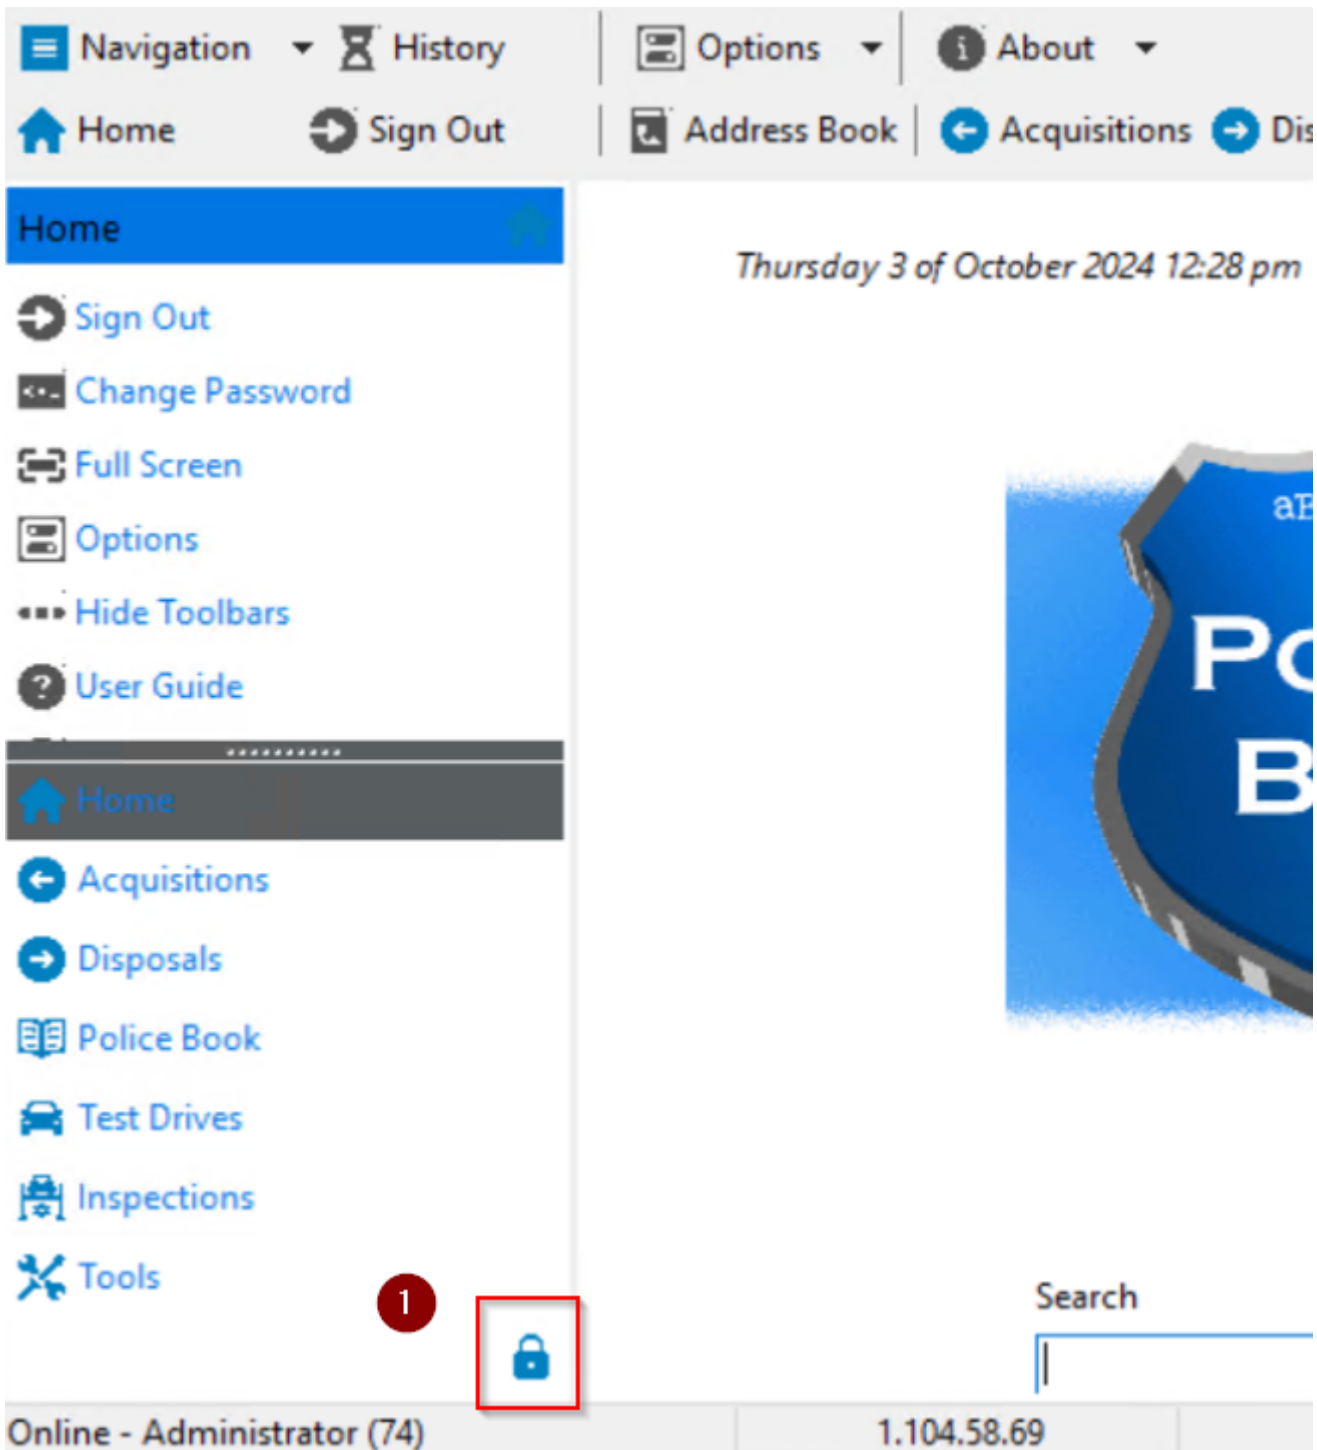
Navigation History Options About

Home Sign Out Address Book Acquisitions Dis

Home

Thursday 3 of October 2024 12:28 pm

Sign Out
Change Password
Full Screen
Options
Hide Toolbars
User Guide

aB
Po
B

Home

Acquisitions
Disposals
Police Book
Test Drives
Inspections
Tools

1

Search

Online - Administrator (74) 1.104.58.69